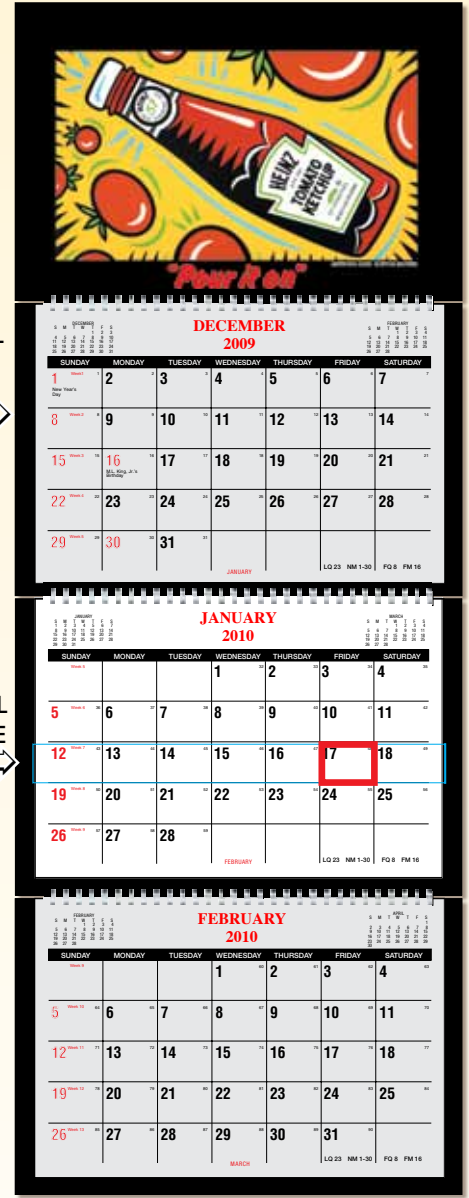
HEINZ TOMATO KETCHUP

"Pour it on"

DECEMBER 2009

| SUNDAY | MONDAY | TUESDAY | WEDNESDAY | THURSDAY | FRIDAY | SATURDAY |
|---|---|---|---|---|---|---|
| 1 Week 1 New Year's Day | 2 | 3 | 4 | 5 | 6 | 7 |
| 8 Week 2 | 9 | 10 | 11 | 12 | 13 | 14 |
| 15 Week 3 | 16 M.L. King, Jr.'s Birthday | 17 | 18 | 19 | 20 | 21 |
| 22 Week 4 | 23 | 24 | 25 | 26 | 27 | 28 |
| 29 Week 5 | 30 | 31 | JANUARY | | LQ 23 NM 1-30 | FQ 8 FM 16 |

JANUARY 2010

| SUNDAY | MONDAY | TUESDAY | WEDNESDAY | THURSDAY | FRIDAY | SATURDAY |
|---|---|---|---|---|---|---|
| Week 5 | | | 1 | 2 | 3 | 4 |
| 5 Week 6 | 6 | 7 | 8 | 9 | 10 | 11 |
| 12 Week 7 | 13 | 14 | 15 | 16 | 17 | 18 |
| 19 Week 8 | 20 | 21 | 22 | 23 | 24 | 25 |
| 26 Week 9 | 27 | 28 | FEBRUARY | | LQ 23 NM 1-30 | FQ 8 FM 16 |

FEBRUARY 2010

| SUNDAY | MONDAY | TUESDAY | WEDNESDAY | THURSDAY | FRIDAY | SATURDAY |
|---|---|---|---|---|---|---|
| Week 9 | | | 1 | 2 | 3 | 4 |
| 5 Week 10 | 6 | 7 | 8 | 9 | 10 | 11 |
| 12 Week 11 | 13 | 14 | 15 | 16 | 17 | 18 |
| 19 Week 12 | 20 | 21 | 22 | 23 | 24 | 25 |
| 26 Week 13 | 27 | 28 | 29 | 30 | 31 | |
| | | | MARCH | | LQ 23 NM 1-30 | FQ 8 FM 16 |